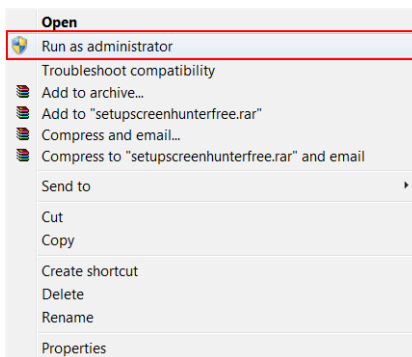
Open
Run as administrator
Troubleshoot compatibility
Add to archive...
Add to "setupscreenhunterfree.rar"
Compress and email...
Compress to "setupscreenhunterfree.rar" and email
Send to
Cut
Copy
Create shortcut
Delete
Rename
Properties